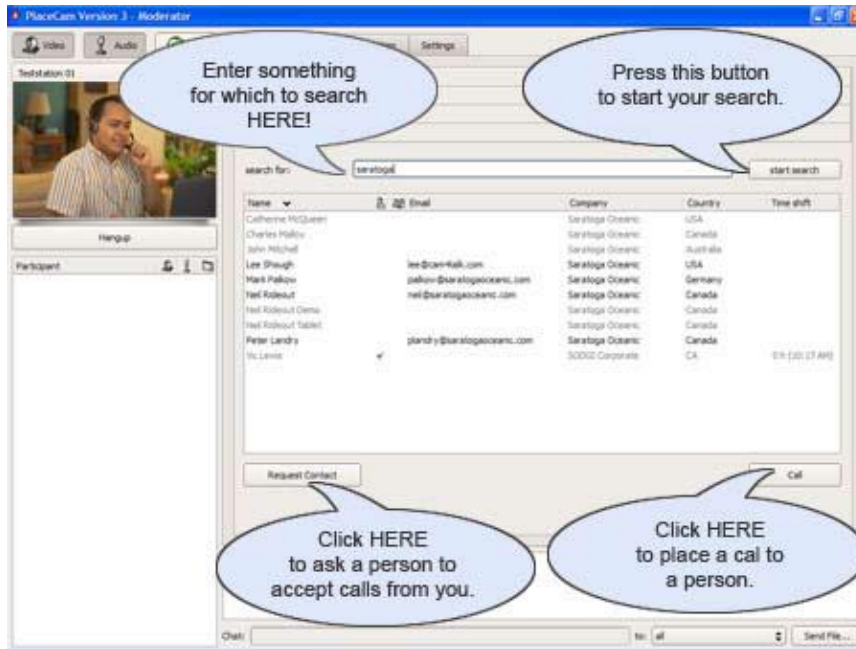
PlaceCam Version 3 - Moderator

Video
Audio
Settings

Teststation 01

Enter something for which to search HERE!

Press this button to start your search.

search for: saratoga
start search

| Name | | Email | Company | Country | Time shift |
|---|---|---|---|---|---|
| Catherine McQueen | | | Saratoga Oceanic | USA | |
| Charles Malkov | | | Saratoga Oceanic | Canada | |
| John Mitchell | | | Saratoga Oceanic | Australia | |
| Lee Shaugh | | lee@cam4talk.com | Saratoga Oceanic | USA | |
| Mark Palkov | | palkov@saratogaoceanic.com | Saratoga Oceanic | Germany | |
| Neil Rideout | | neil@saratogaoceanic.com | Saratoga Oceanic | Canada | |
| Neil Rideout Demo | | | Saratoga Oceanic | Canada | |
| Neil Rideout Tablet | | | Saratoga Oceanic | Canada | |
| Peter Landry | | plandry@saratogaoceanic.com | Saratoga Oceanic | Canada | |
| Vic Lewis | ✔ | | SODO2 Corporate | CA | 0 h [10:17 AM] |

Hangup

Participant

Request Contact

Call

Click HERE to ask a person to accept calls from you.

Click HERE to place a cal to a person.

Chat:
to: all
Send File...